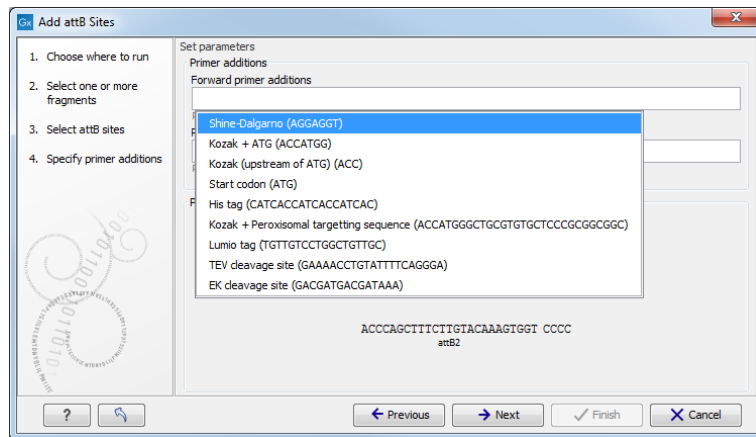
Gx Add attB Sites

1. Choose where to run
2. Select one or more fragments
3. Select attB sites
4. Specify primer additions

Set parameters
Primer additions
Forward primer additions

Shine-Dalgarno (AGGAGGT)
Kozak + ATG (ACCATGG)
Kozak (upstream of ATG) (ACC)
Start codon (ATG)
His tag (CATCACCATCACCATCAC)
Kozak + Peroxisomal targetting sequence (ACCATGGGCTGCGTGTGCTCCCGCGGCGGC)
Lumio tag (TGTTGTCCTGGCTGTTGC)
TEV cleavage site (GAAAACCTGTATTTTCAGGGA)
EK cleavage site (GACGATGACGATAAA)

ACCCAGCTTTCTTGTACAAAGTGGT CCCC
attB2

?
Previous
Next
Finish
Cancel